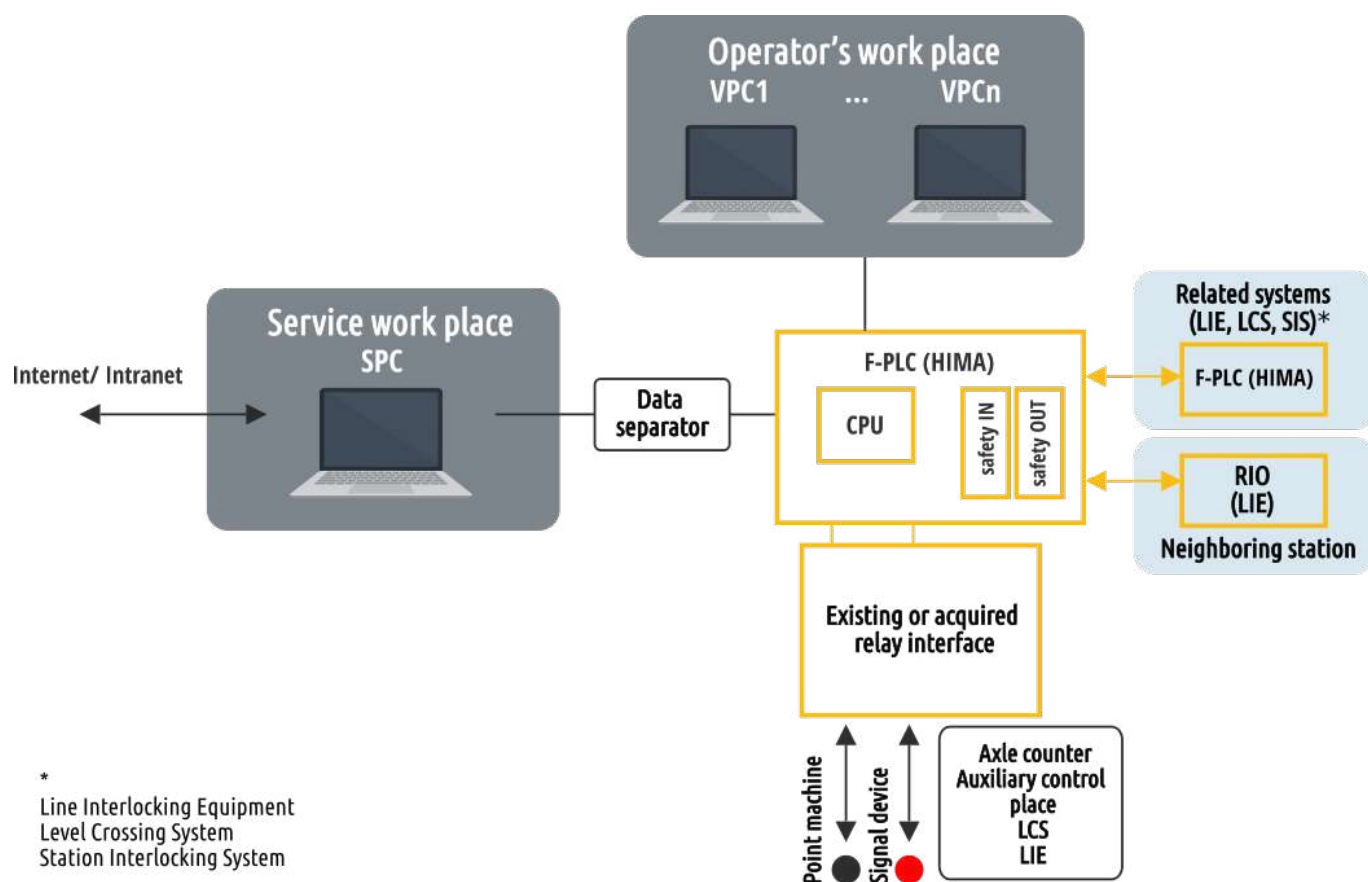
Operator's work place
VPC1 ... VPCn

Service work place
SPC

Internet/ Intranet

Data separator

F-PLC (HIMA)
CPU
safety IN
safety OUT

Related systems (LIE, LCS, SIS)*
F-PLC (HIMA)

RIO (LIE)
Neighboring station

Existing or acquired relay interface

Point machine
Signal device

Axle counter
Auxiliary control place
LCS
LIE

*
Line Interlocking Equipment
Level Crossing System
Station Interlocking System